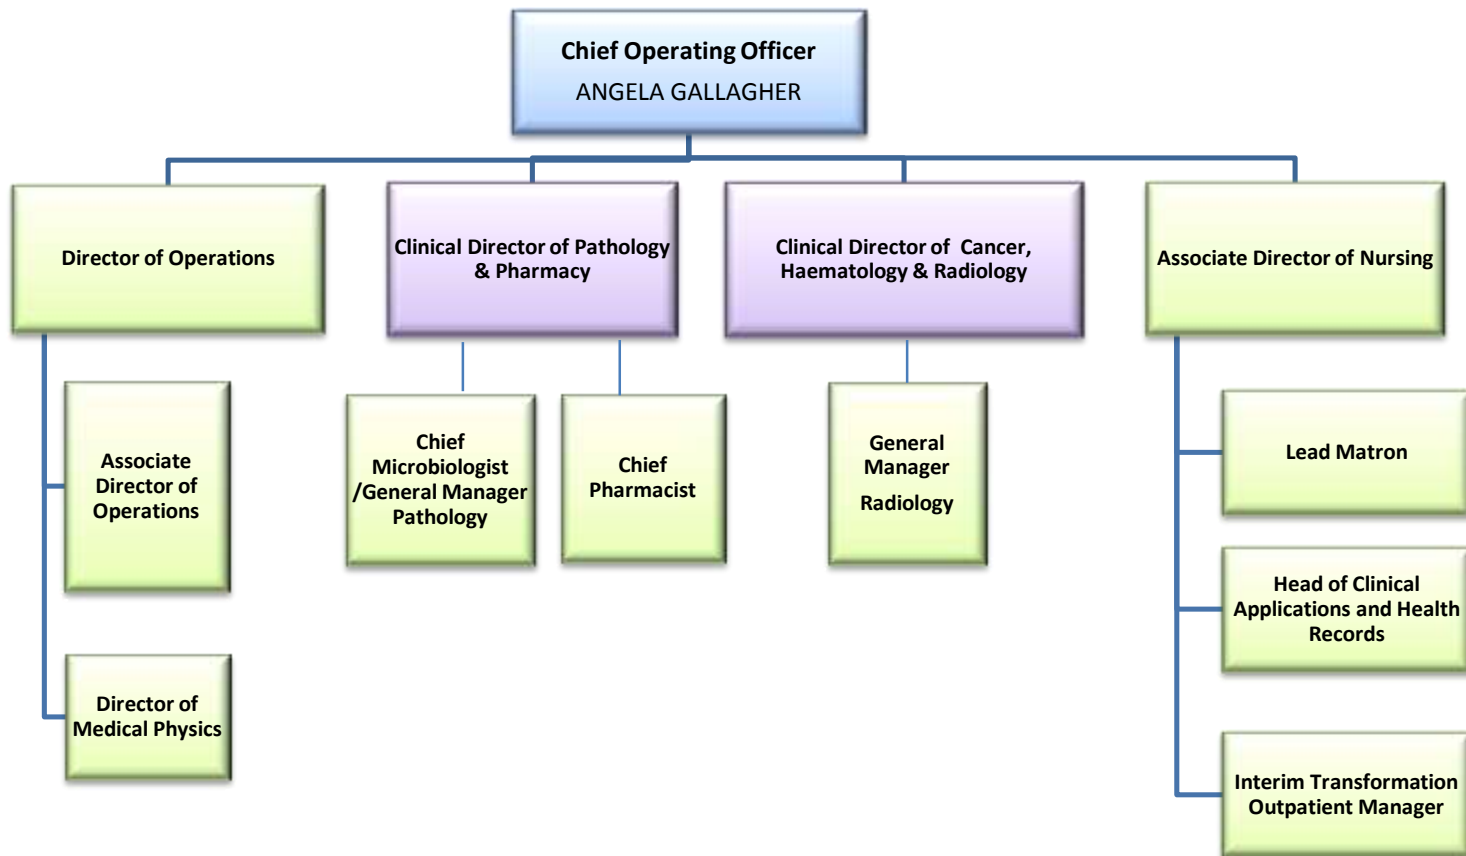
Chief Operating Officer
ANGELA GALLAGHER

Director of Operations

Clinical Director of Pathology & Pharmacy

Clinical Director of Cancer, Haematology & Radiology

Associate Director of Nursing

Associate Director of Operations

Director of Medical Physics

Chief Microbiologist /General Manager Pathology

Chief Pharmacist

General Manager

Radiology

Lead Matron

Head of Clinical Applications and Health Records

Interim Transformation Outpatient Manager